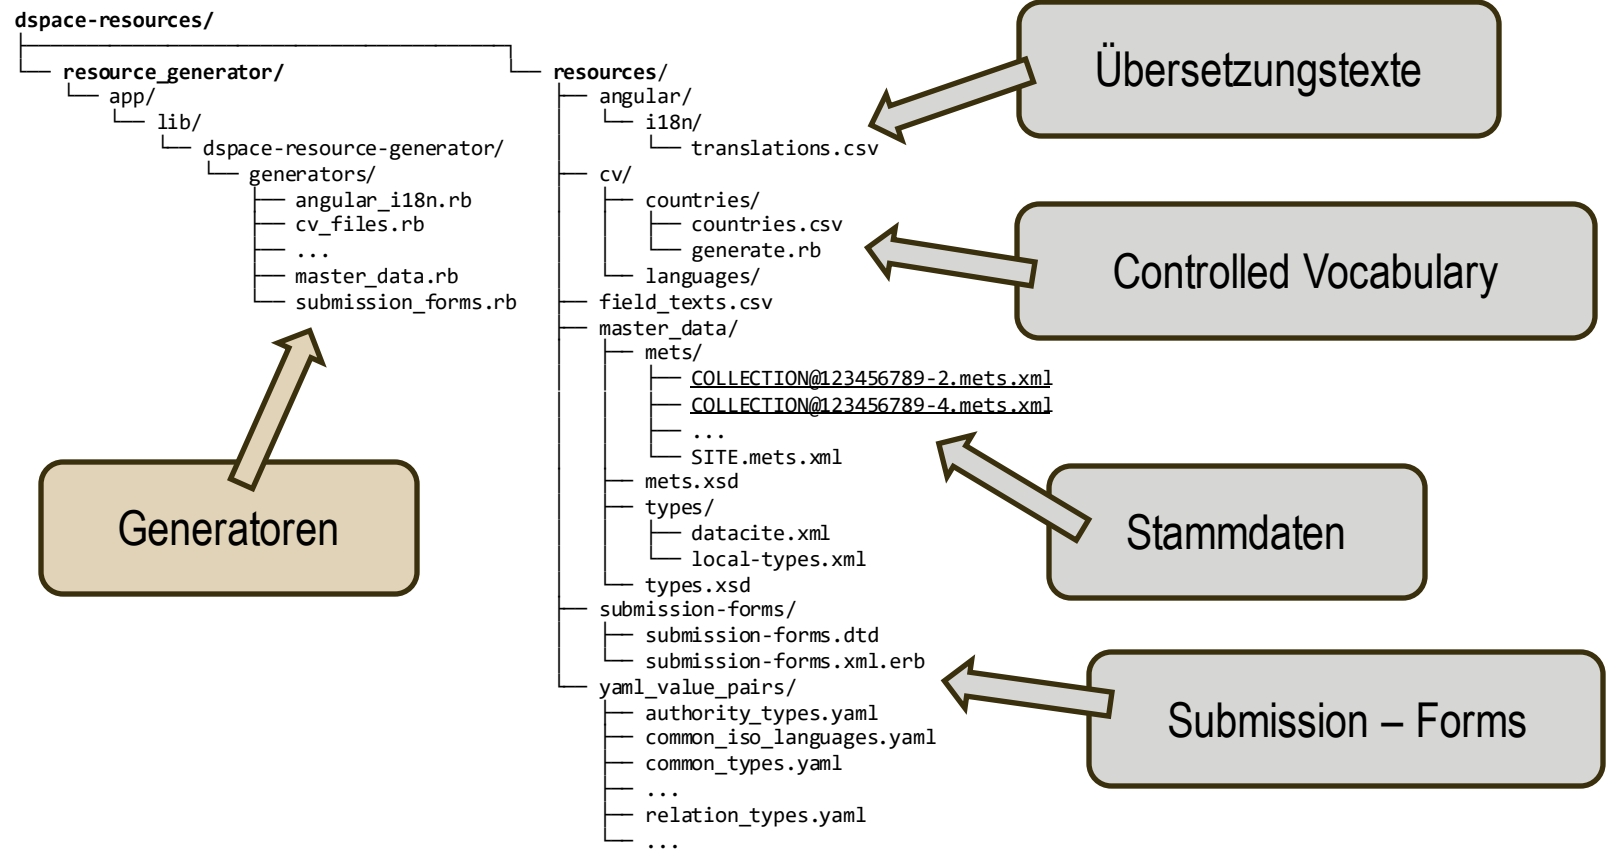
dspace-resources/

resource_generator/
app/
lib/
dspace-resource-generator/
generators/
angular_i18n.rb
cv_files.rb
...
master_data.rb
submission_forms.rb

resources/
angular/
i18n/
translations.csv
cv/
countries/
countries.csv
generate.rb
languages/
field_texts.csv
master_data/
mets/
COLLECTION@123456789-2.mets.xml
COLLECTION@123456789-4.mets.xml
...
SITE.mets.xml
mets.xsd
types/
datacite.xml
local-types.xml
types.xsd
submission-forms/
submission-forms.dtd
submission-forms.xml.erb
yaml_value_pairs/
authority_types.yaml
common_iso_languages.yaml
common_types.yaml
...
relation_types.yaml
...

Übersetzungstexte

Controlled Vocabulary

Generatoren

Stammdaten

Submission – Forms